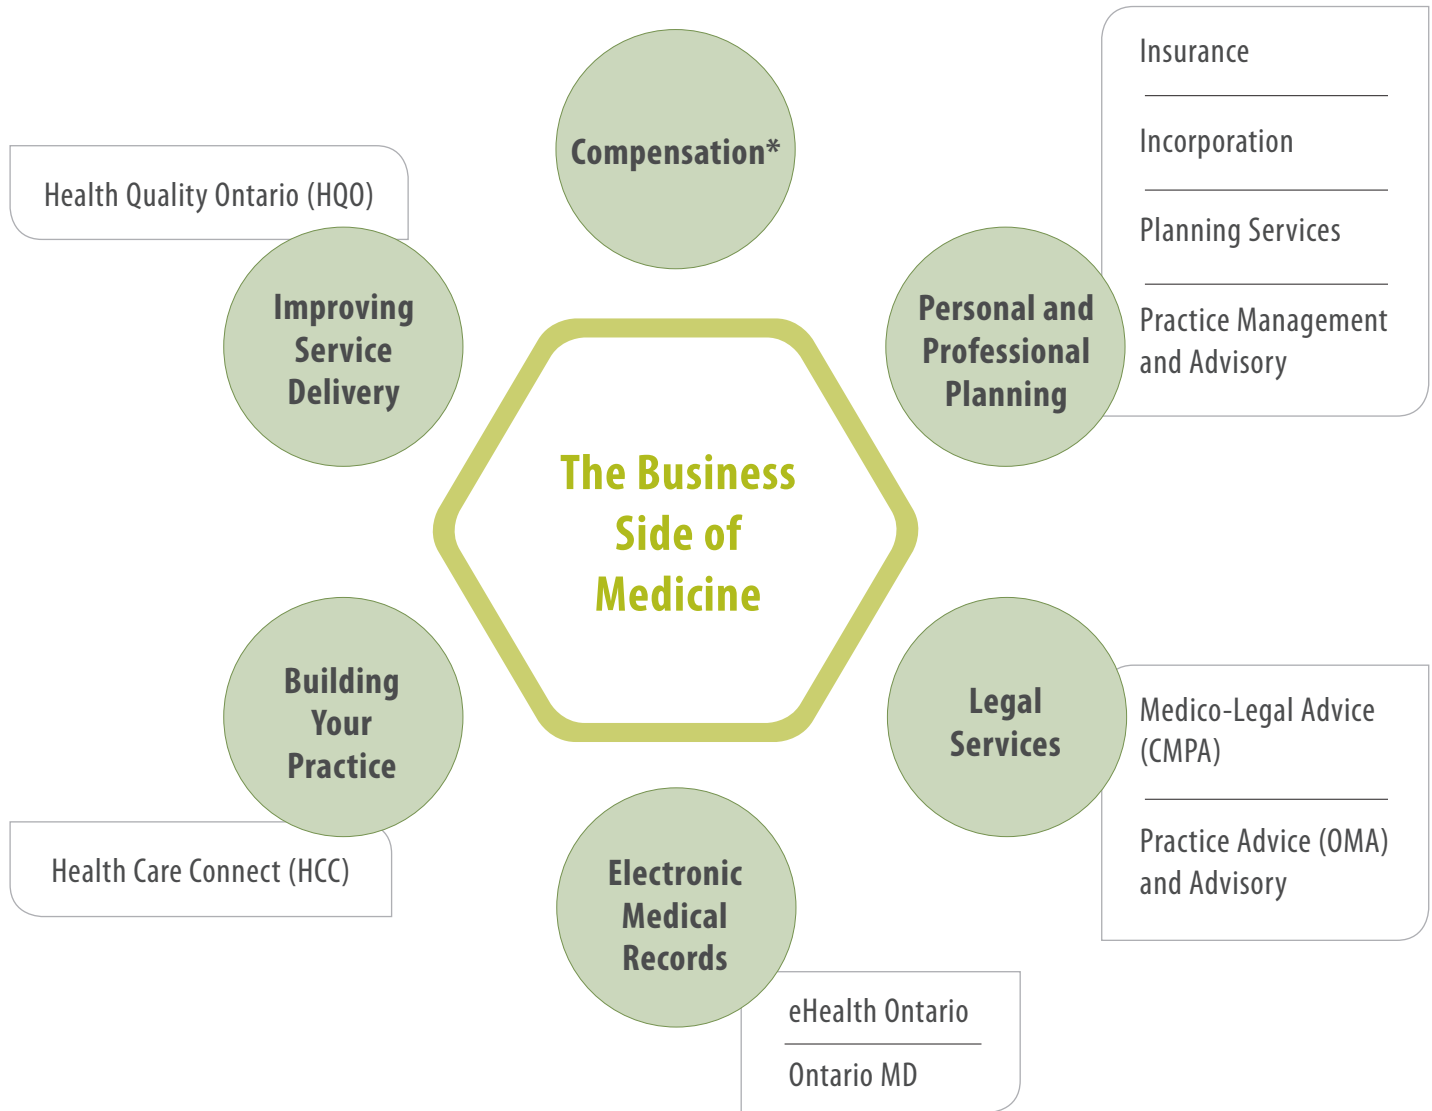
The Business Side of Medicine

Compensation*

Personal and Professional Planning

Insurance

Incorporation

Planning Services

Practice Management and Advisory

Legal Services

Medico-Legal Advice (CMPA)

Practice Advice (OMA) and Advisory

Electronic Medical Records

eHealth Ontario

Ontario MD

Building Your Practice

Health Care Connect (HCC)

Improving Service Delivery

Health Quality Ontario (HQO)